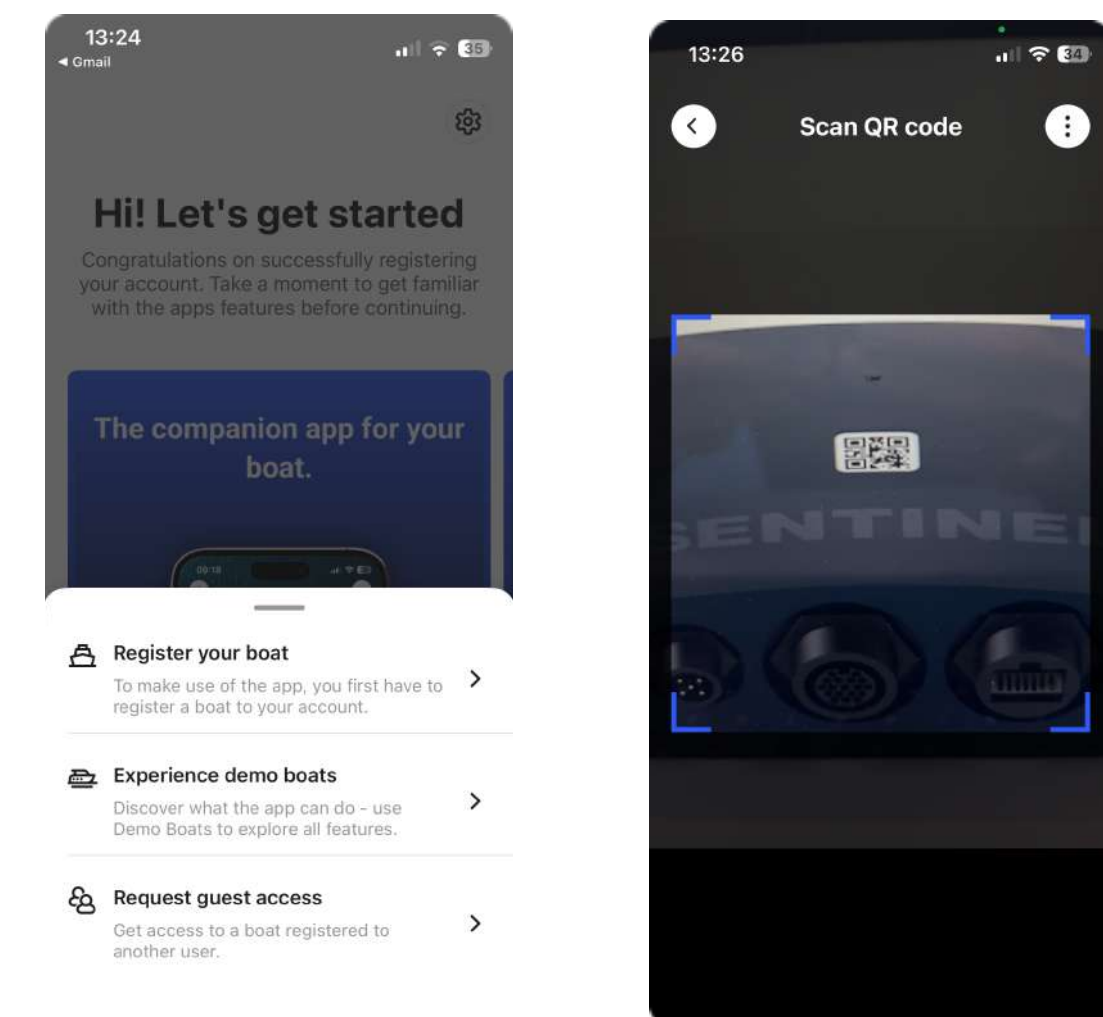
13:24
◂ Gmail
35

Hi! Let's get started

Congratulations on successfully registering your account. Take a moment to get familiar with the apps features before continuing.

The companion app for your boat.

Register your boat
To make use of the app, you first have to register a boat to your account.

Experience demo boats
Discover what the app can do - use Demo Boats to explore all features.

Request guest access
Get access to a boat registered to another user.

13:26
34

Scan QR code

SENTINEL